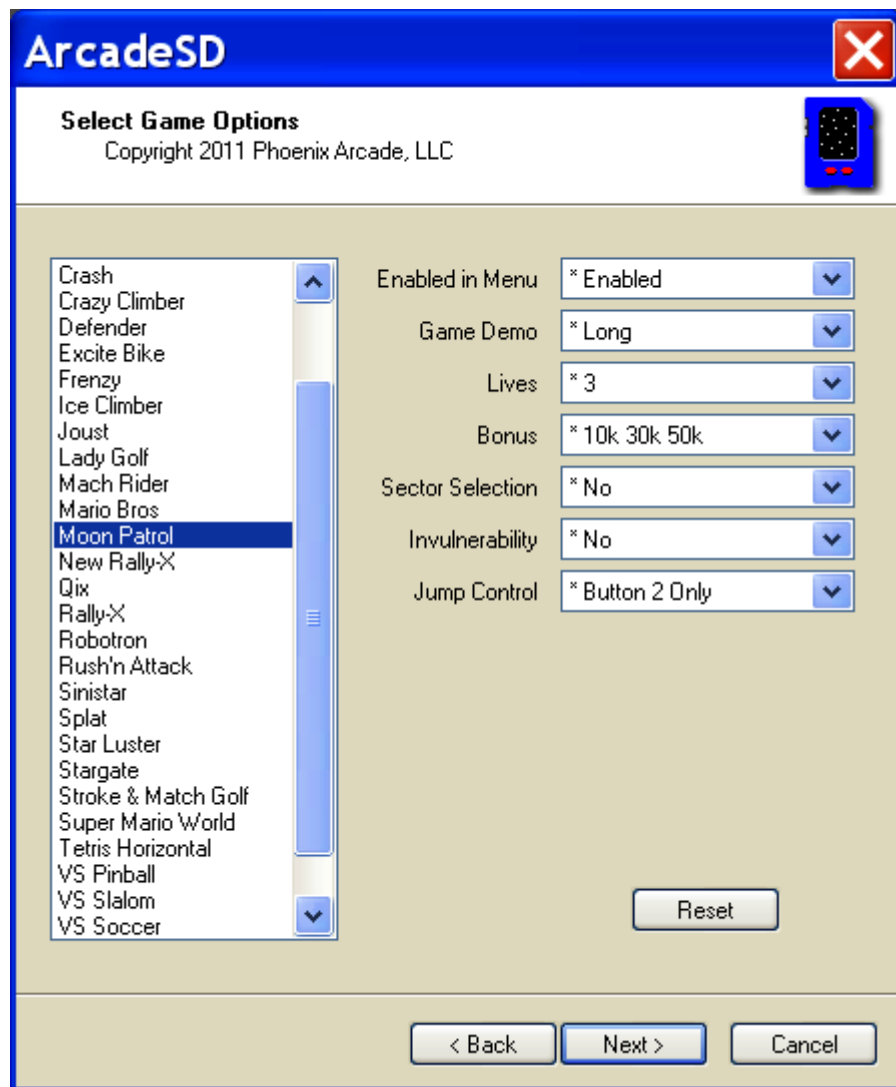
ArcadeSD

Select Game Options
Copyright 2011 Phoenix Arcade, LLC

Crash
Crazy Climber
Defender
Excite Bike
Frenzy
Ice Climber
Joust
Lady Golf
Mach Rider
Mario Bros
Moon Patrol
New Rally-X
Qix
Rally-X
Robotron
Rush'n Attack
Sinistar
Splat
Star Luster
Stargate
Stroke & Match Golf
Super Mario World
Tetris Horizontal
VS Pinball
VS Slalom
VS Soccer

Enabled in Menu | * Enabled
Game Demo | * Long
Lives | * 3
Bonus | * 10k 30k 50k
Sector Selection | * No
Invulnerability | * No
Jump Control | * Button 2 Only

Reset

< Back
Next >
Cancel